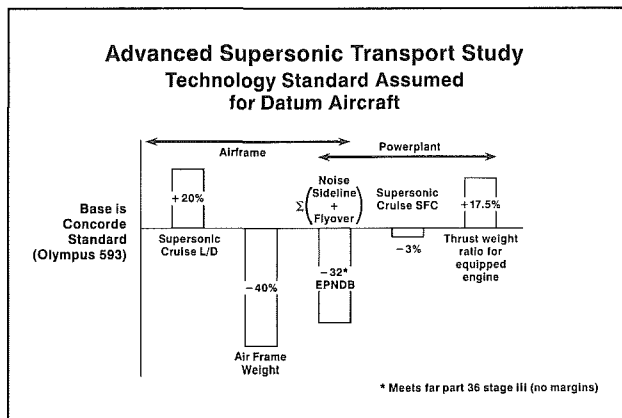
Advanced Supersonic Transport Study
Technology Standard Assumed for Datum Aircraft

Airframe

Powerplant

Base is Concorde Standard (Olympus 593)

+20%

Supersonic Cruise L/D

−40%

Air Frame Weight

$\Sigma\left(\begin{matrix}\text{Noise} \\ \text{Sideline} \\ + \\ \text{Flyover}\end{matrix}\right)$

−32*
EPNDB

Supersonic Cruise SFC

−3%

+17.5%

Thrust weight ratio for equipped engine

* Meets far part 36 stage iii (no margins)